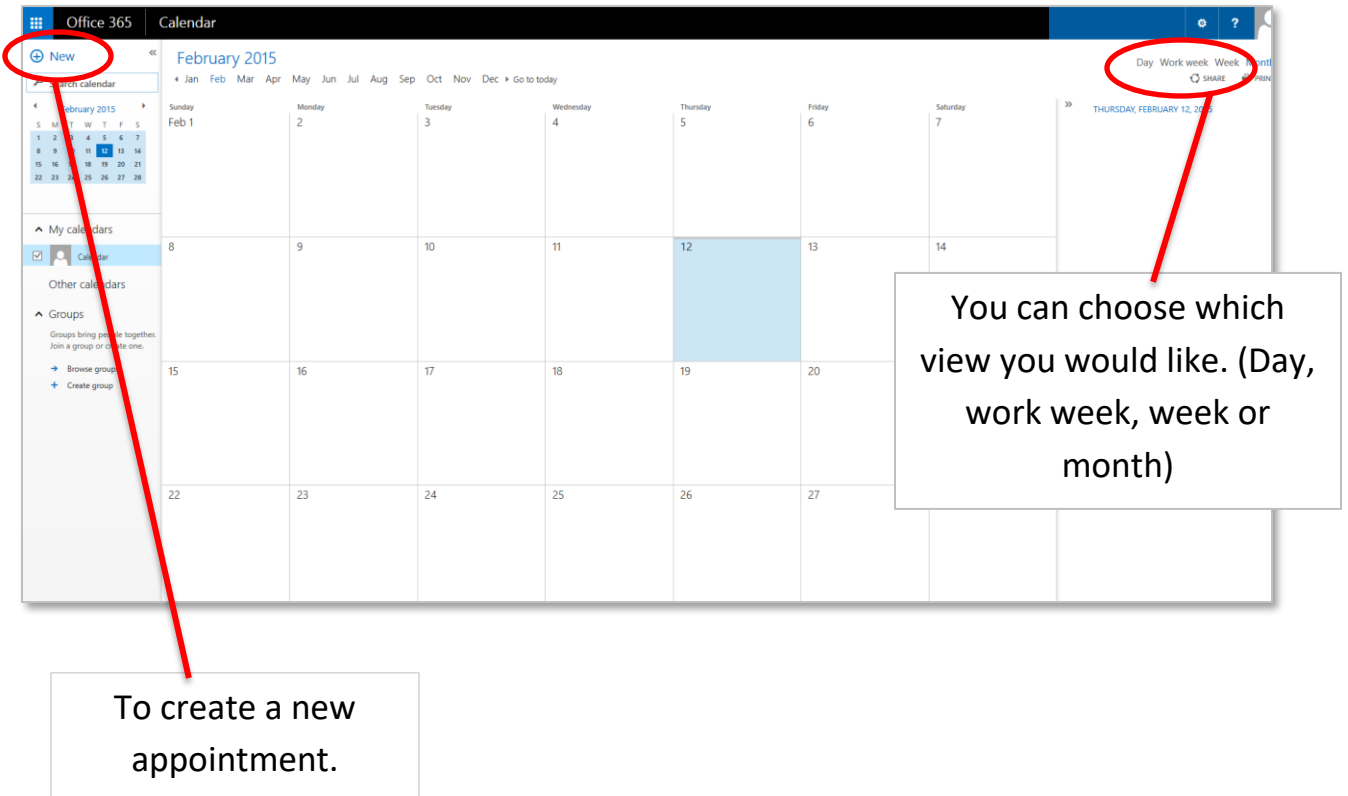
Office 365 Calendar

⚙ ?

⊕ New «

Search calendar

February 2015

| S | M | T | W | T | F | S |
|---|---|---|---|---|---|---|
| 1 | 2 | 3 | 4 | 5 | 6 | 7 |
| 8 | 9 | 10 | 11 | 12 | 13 | 14 |
| 15 | 16 | 17 | 18 | 19 | 20 | 21 |
| 22 | 23 | 24 | 25 | 26 | 27 | 28 |

^ My calendars

Calendar

Other calendars

^ Groups

Groups bring people together. Join a group or create one.

→ Browse groups

+ Create group

February 2015

◂ Jan Feb Mar Apr May Jun Jul Aug Sep Oct Nov Dec ▸ Go to today

Day Work week Week Month

SHARE PRINT

| Sunday | Monday | Tuesday | Wednesday | Thursday | Friday | Saturday |
|---|---|---|---|---|---|---|
| Feb 1 | 2 | 3 | 4 | 5 | 6 | 7 |
| 8 | 9 | 10 | 11 | 12 | 13 | 14 |
| 15 | 16 | 17 | 18 | 19 | 20 | |
| 22 | 23 | 24 | 25 | 26 | 27 | |

»

THURSDAY, FEBRUARY 12, 2015

You can choose which view you would like. (Day, work week, week or month)

To create a new appointment.